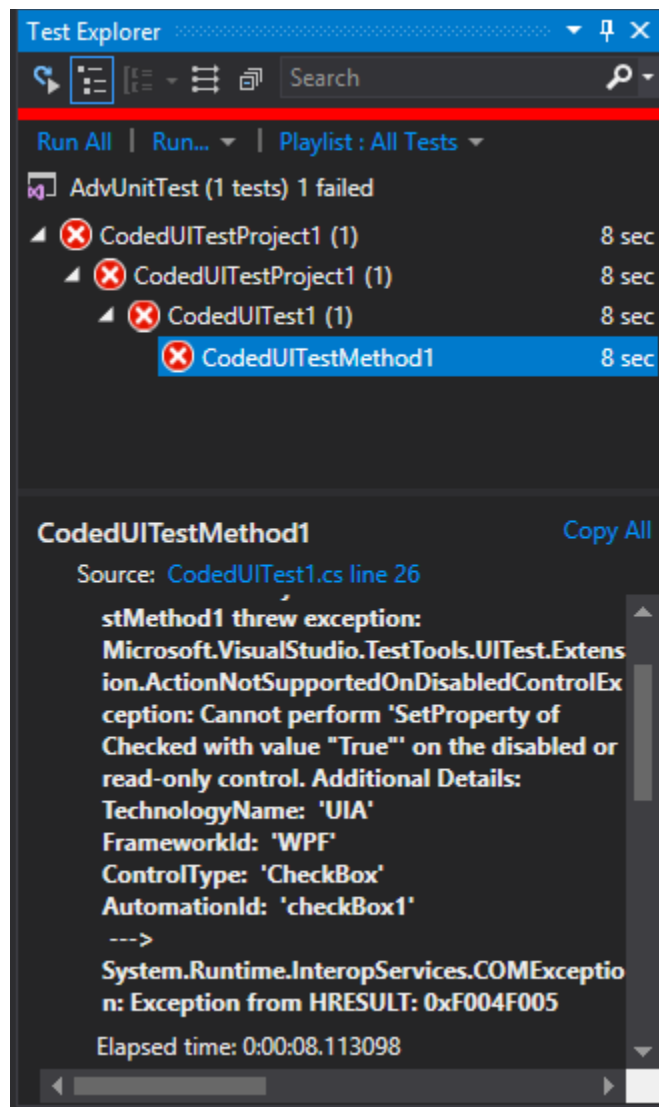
Test Explorer

Search

Run All | Run... | Playlist : All Tests

AdvUnitTest (1 tests) 1 failed

CodedUITestProject1 (1) 8 sec

CodedUITestProject1 (1) 8 sec

CodedUITest1 (1) 8 sec

CodedUITestMethod1 8 sec

CodedUITestMethod1

Copy All

Source: CodedUITest1.cs line 26

stMethod1 threw exception: Microsoft.VisualStudio.TestTools.UITest.Extension.ActionNotSupportedOnDisabledControlException: Cannot perform 'SetProperty of Checked with value "True"' on the disabled or read-only control. Additional Details:
TechnologyName: 'UIA'
FrameworkId: 'WPF'
ControlType: 'CheckBox'
AutomationId: 'checkBox1'
--->
System.Runtime.InteropServices.COMException: Exception from HRESULT: 0xF004F005

Elapsed time: 0:00:08.113098